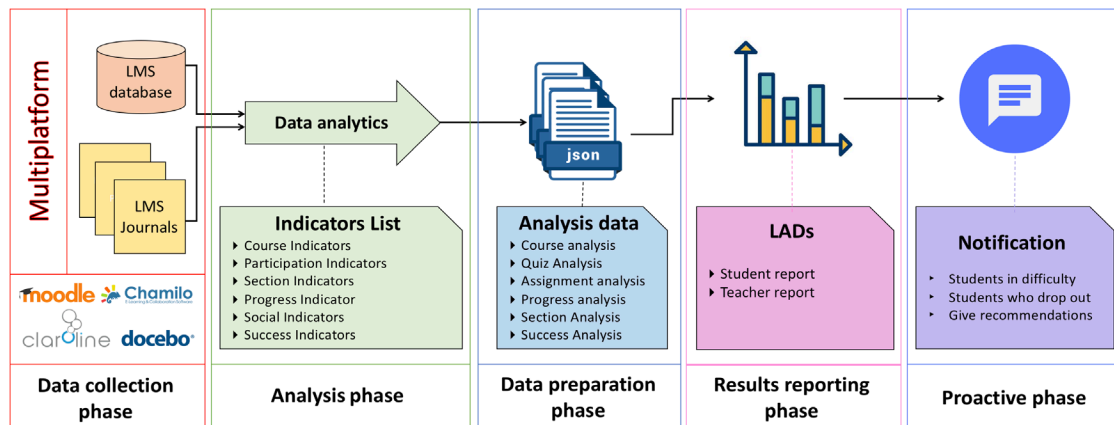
Multiplatform

LMS database

LMS Journals

moodle Chamilo

claroline docebo

Data collection phase

Data analytics

Indicators List
- Course Indicators
- Participation Indicators
- Section Indicators
- Progress Indicator
- Social Indicators
- Success Indicators

Analysis phase

json

Analysis data
- Course analysis
- Quiz Analysis
- Assignment analysis
- Progress analysis
- Section Analysis
- Success Analysis

Data preparation phase

LADs
- Student report
- Teacher report

Results reporting phase

Notification
- Students in difficulty
- Students who drop out
- Give recommendations

Proactive phase